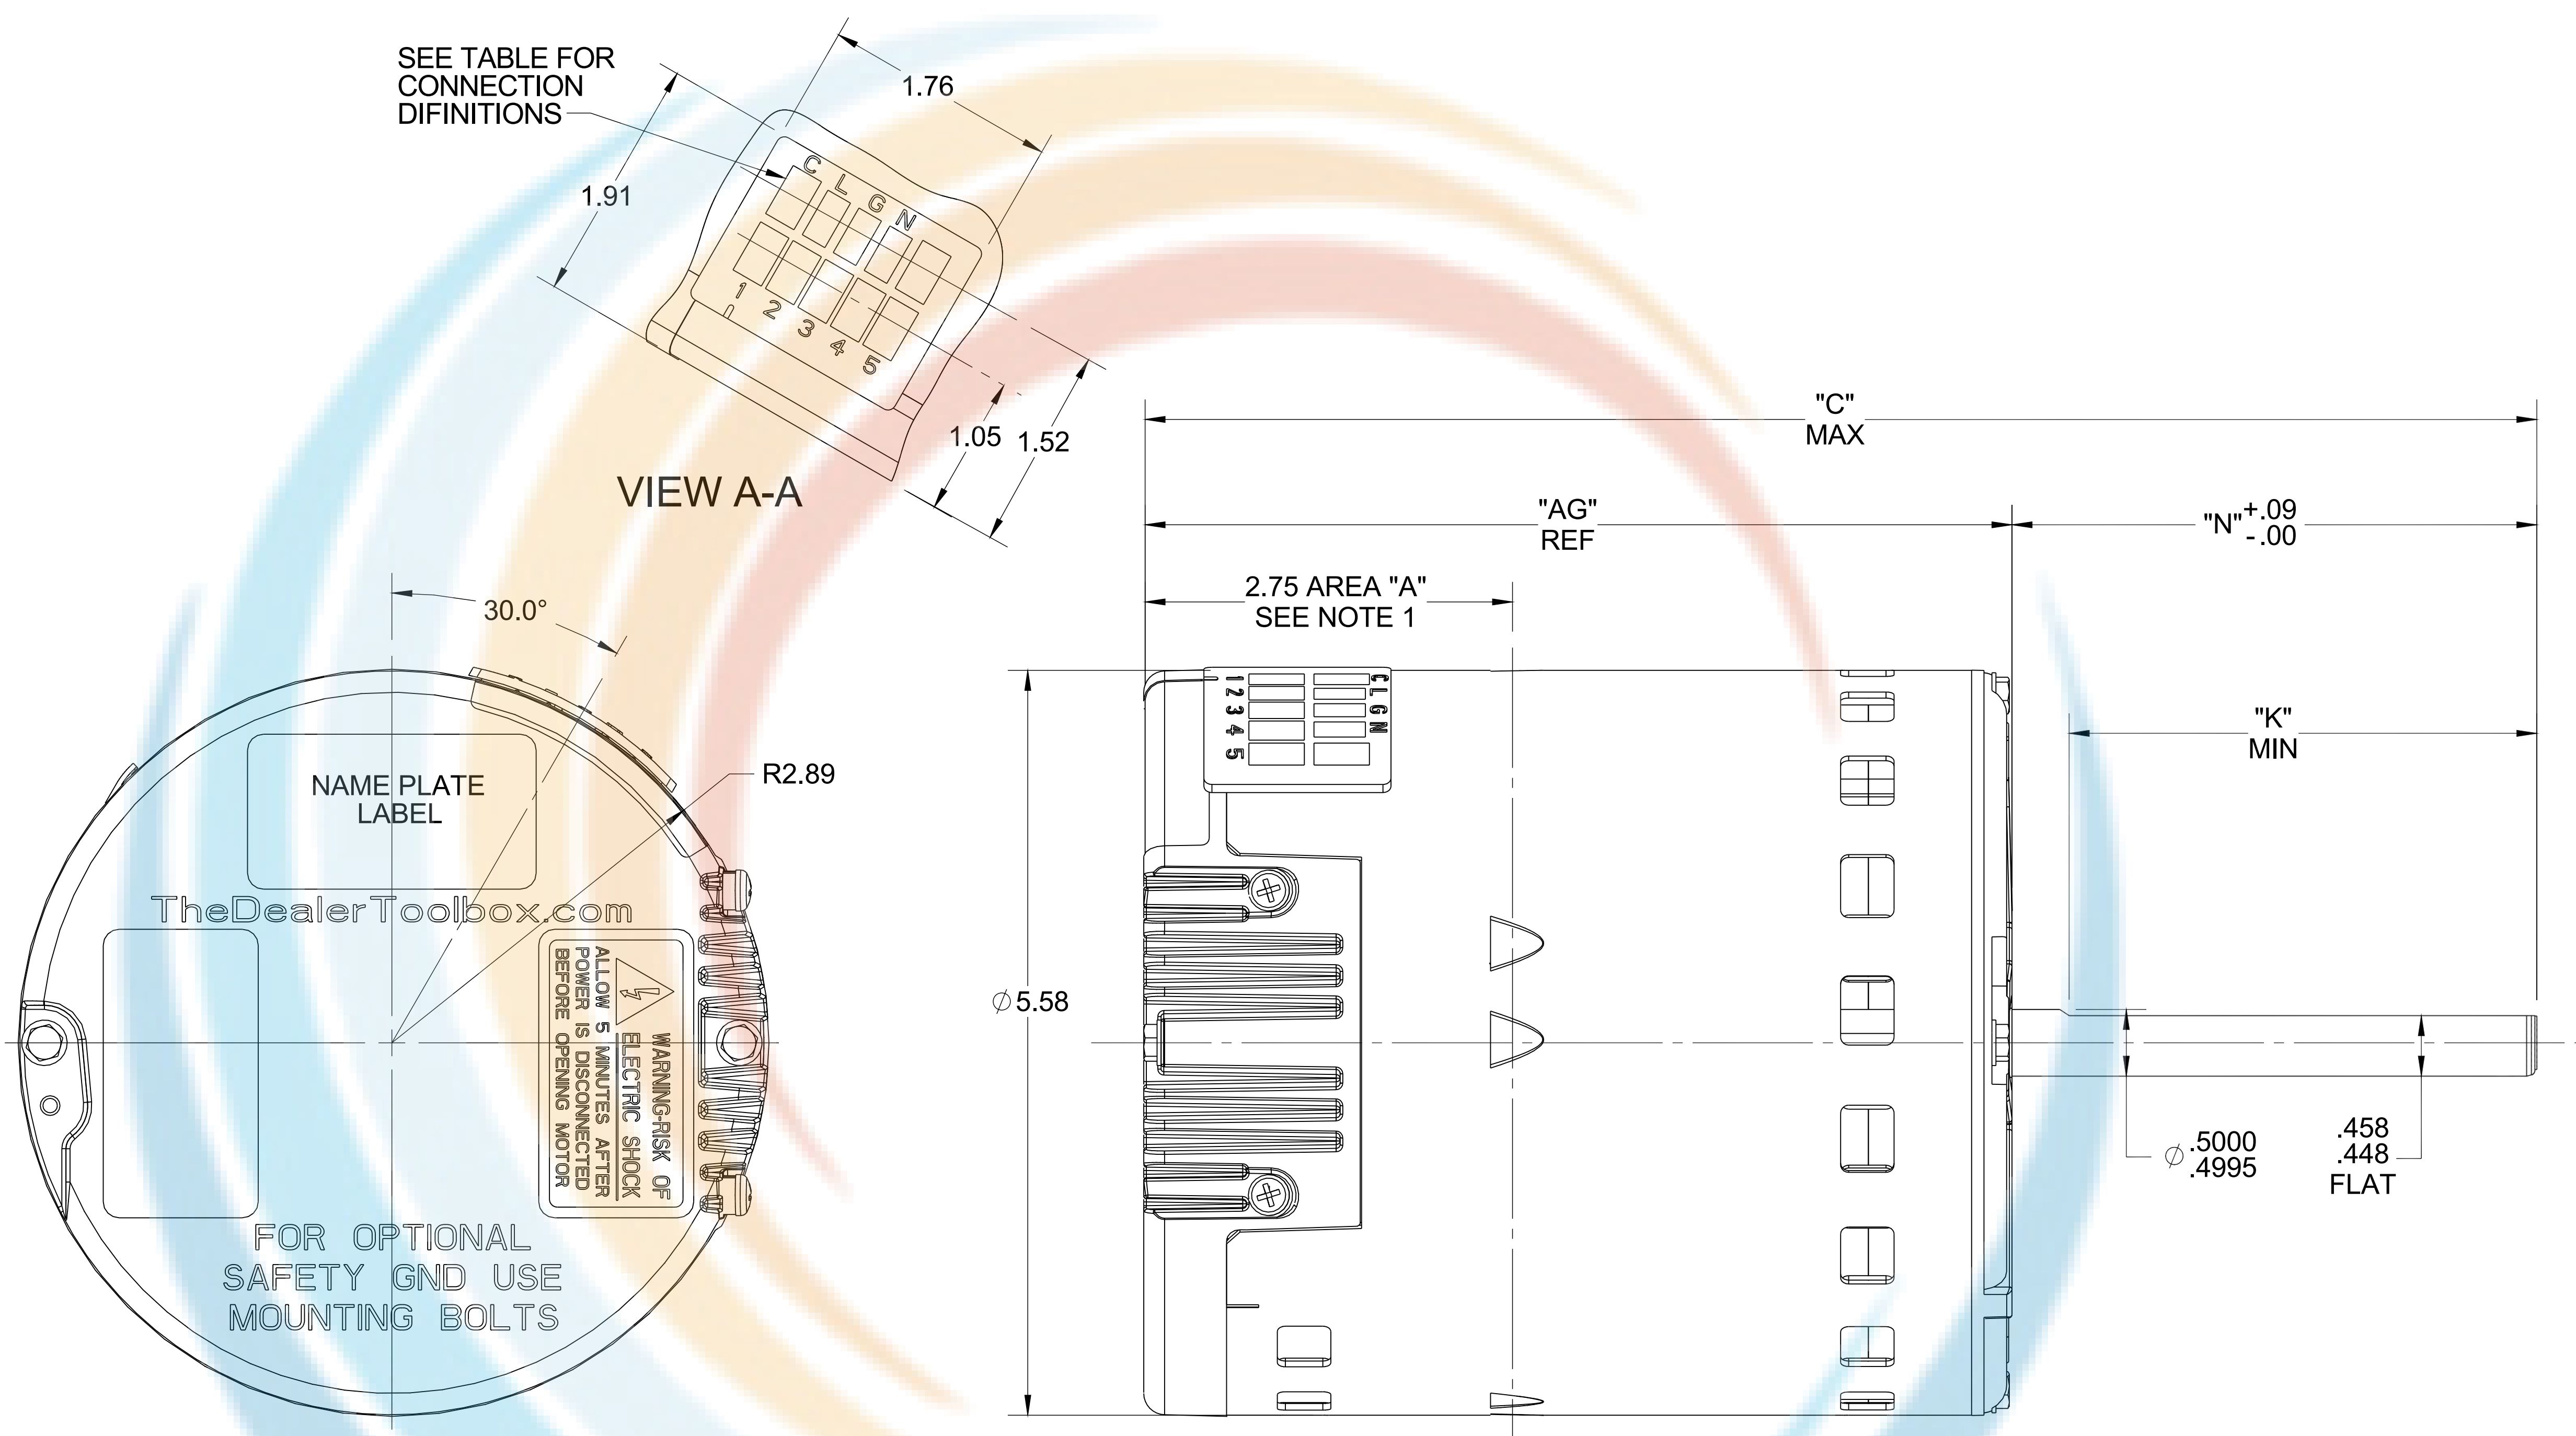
SEE TABLE FOR CONNECTION DIFINITIONS

1.76

1.91

C L G N

1 2 3 4 5

1.05

1.52

VIEW A-A

"C"
MAX

"AG"
REF

"N" $^{+.09}_{-.00}$

2.75 AREA "A"
SEE NOTE 1

30.0°

C L G N

1 2 3 4 5

"K"
MIN

NAME PLATE
LABEL

R2.89

TheDealerToolbox.com

WARNING-RISK OF ELECTRIC SHOCK
ALLOW 5 MINUTES AFTER POWER IS DISCONNECTED BEFORE OPENING MOTOR

$\varnothing$5.58

$\varnothing$ .5000
.4995

.458
.448
FLAT

FOR OPTIONAL
SAFETY GND USE
MOUNTING BOLTS